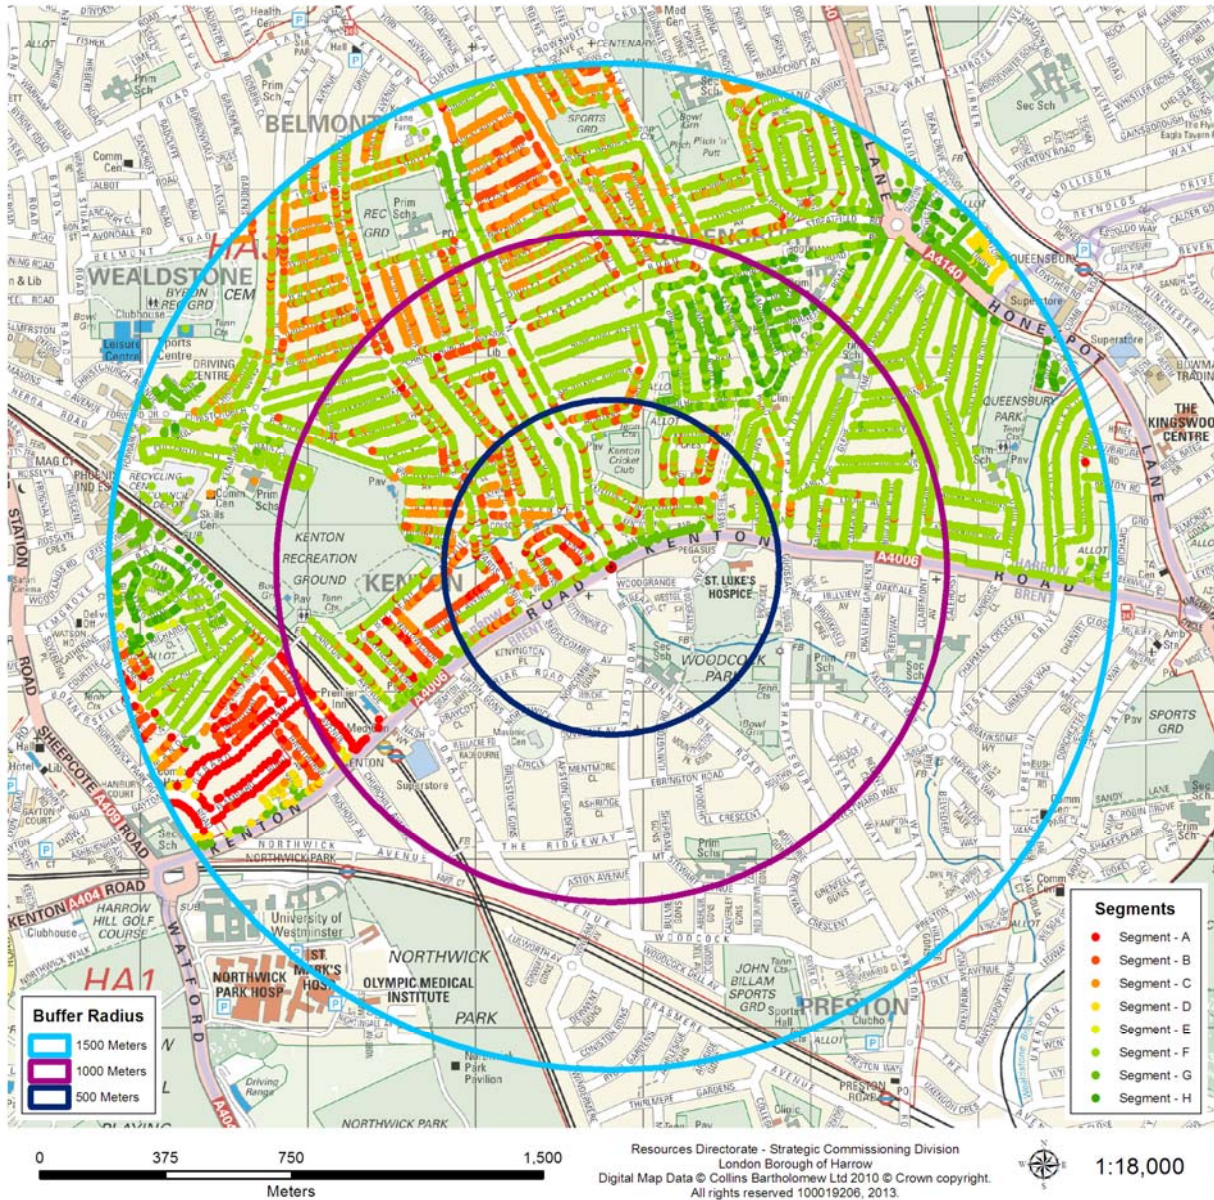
BELMONT

WEALDSTONE

KENTON RECREATION GROUND

KENTON

ST. LUKE'S HOSPICE

WOODCOCK PARK

QUEENSBURY PARK

THE KINGSWOOD CENTRE

NORTHWICK PARK HOSP

ST. MARK'S HOSP

OLYMPIC MEDICAL INSTITUTE

NORTHWICK PARK

University of Westminster

HARROW HILL GOLF COURSE

JOHN BILLAM SPORTS GRD

PRESTON

HONEYPOT LANE

KENTON ROAD

A4006

A4140

A409

A404

HA1

Segments
Segment - A
Segment - B
Segment - C
Segment - D
Segment - E
Segment - F
Segment - G
Segment - H

Buffer Radius
1500 Meters
1000 Meters
500 Meters

0 375 750 1,500
Meters

Resources Directorate - Strategic Commissioning Division
London Borough of Harrow
Digital Map Data © Collins Bartholomew Ltd 2010 © Crown copyright.
All rights reserved 100019206, 2013.

1:18,000